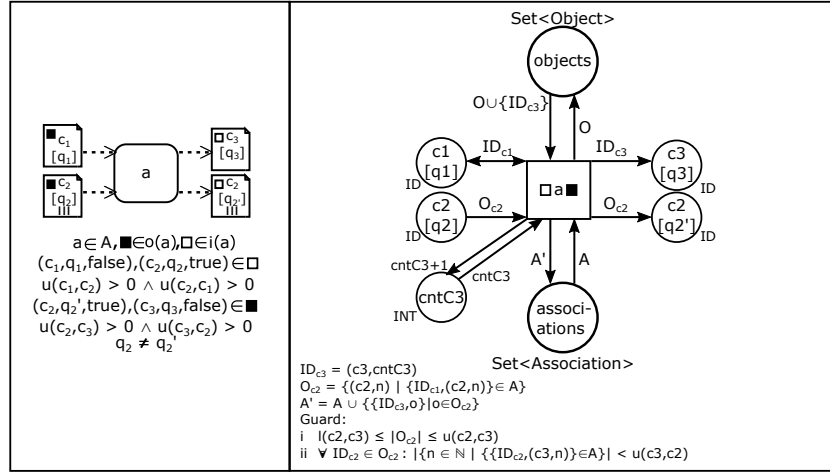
$c_1$ $[q_1]$

$c_2$ $[q_2]$ III

a

$c_3$ $[q_3]$

$c_2$ $[q_2']$ III

$a \in A$, ■$\in o(a)$, □$\in i(a)$
$(c_1,q_1,false),(c_2,q_2,true) \in$ □
$u(c_1,c_2) > 0 \wedge u(c_2,c_1) > 0$
$(c_2,q_2',true),(c_3,q_3,false) \in$ ■
$u(c_2,c_3) > 0 \wedge u(c_3,c_2) > 0$
$q_2 \neq q_2'$

Set<Object>

objects

$O \cup \{ID_{c3}\}$

O

c1 [q1] ID

$ID_{c1}$

$ID_{c3}$

c3 [q3] ID

□a■

c2 [q2] ID

$O_{c2}$

$O_{c2}$

c2 [q2'] ID

cntC3+1

cntC3

A'

A

cntC3 INT

associations

Set<Association>

$ID_{c3}$ = (c3,cntC3)
$O_{c2} = \{(c2,n) \mid \{ID_{c1},(c2,n)\} \in A\}$
$A' = A \cup \{\{ID_{c3},o\} \mid o \in O_{c2}\}$
Guard:
i $l(c2,c3) \leq |O_{c2}| \leq u(c2,c3)$
ii $\forall\ ID_{c2} \in O_{c2} : |\{n \in \mathbb{N} \mid \{\{ID_{c2},(c3,n)\} \in A\}| < u(c3,c2)$